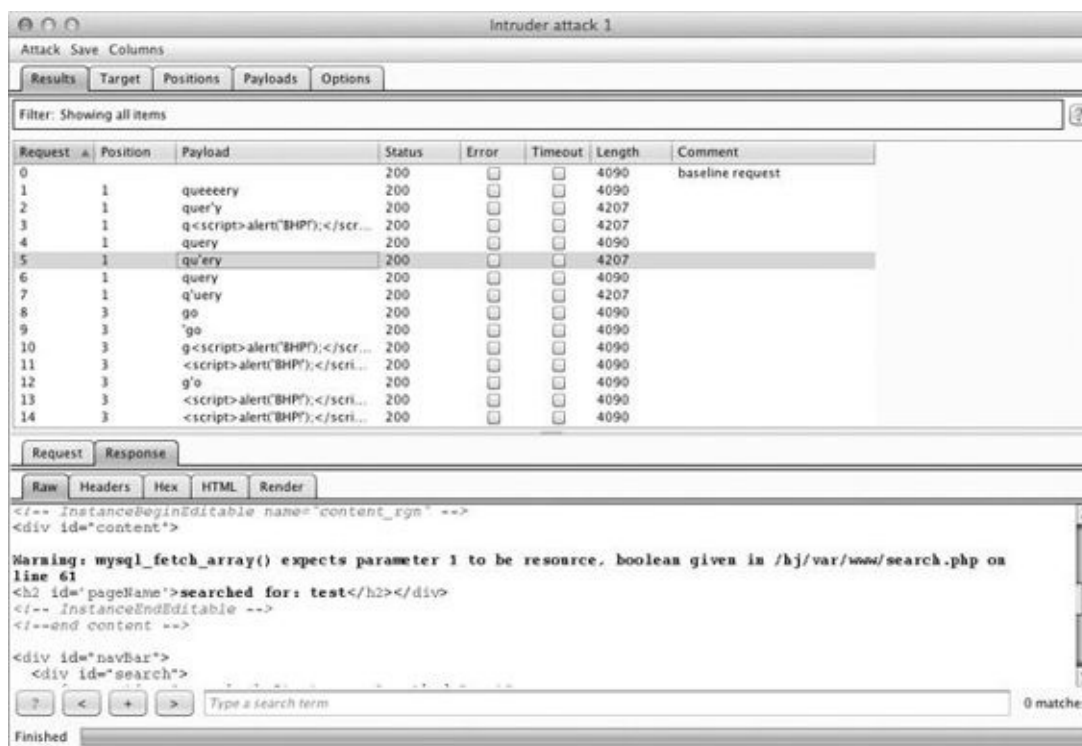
Intruder attack 1

Attack Save Columns

Results Target Positions Payloads Options

Filter: Showing all items

| Request | Position | Payload | Status | Error | Timeout | Length | Comment |
|---|---|---|---|---|---|---|---|
| 0 | | | 200 | | | 4090 | baseline request |
| 1 | 1 | queeeery | 200 | | | 4090 | |
| 2 | 1 | quer'y | 200 | | | 4207 | |
| 3 | 1 | q<script>alert('BHP!');</scr... | 200 | | | 4207 | |
| 4 | 1 | query | 200 | | | 4090 | |
| 5 | 1 | qu'ery | 200 | | | 4207 | |
| 6 | 1 | query | 200 | | | 4090 | |
| 7 | 1 | q'uery | 200 | | | 4207 | |
| 8 | 3 | go | 200 | | | 4090 | |
| 9 | 3 | 'go | 200 | | | 4090 | |
| 10 | 3 | g<script>alert('BHP!');</scr... | 200 | | | 4090 | |
| 11 | 3 | <script>alert('BHP!');</scri... | 200 | | | 4090 | |
| 12 | 3 | g'o | 200 | | | 4090 | |
| 13 | 3 | <script>alert('BHP!');</scri... | 200 | | | 4090 | |
| 14 | 3 | <script>alert('BHP!');</scri... | 200 | | | 4090 | |

Request Response

Raw Headers Hex HTML Render

<!-- InstanceBeginEditable name="content_rgn" -->
<div id="content">

Warning: mysql_fetch_array() expects parameter 1 to be resource, boolean given in /hj/var/www/search.php on line 61
<h2 id='pageName'>searched for: test</h2></div>
<!-- InstanceEndEditable -->
<!--end content -->

<div id="navBar">
<div id="search">

? < + > Type a search term 0 matches

Finished